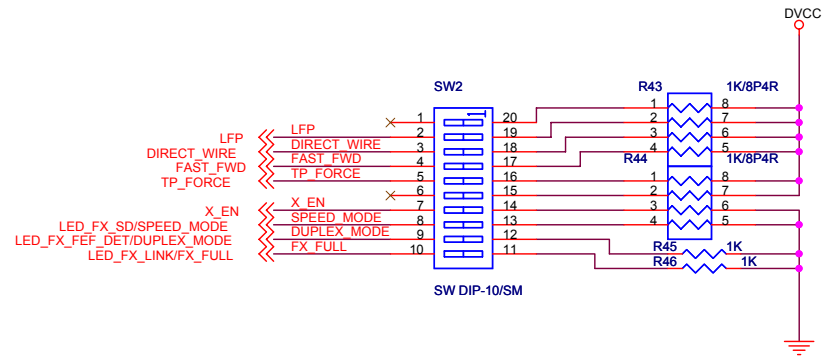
DVCC

SW2

R43 1K/8P4R

R44 1K/8P4R

LFP
DIRECT_WIRE
FAST_FWD
TP_FORCE

X_EN
LED_FX_SD/SPEED_MODE
LED_FX_FEF_DET/DUPLEX_MODE
LED_FX_LINK/FX_FULL

LFP
DIRECT_WIRE
FAST_FWD
TP_FORCE

X_EN
SPEED_MODE
DUPLEX_MODE
FX_FULL

1 20
2 19
3 18
4 17
5 16
6 15
7 14
8 13
9 12
10 11

1 8
2 7
3 6
4 5

1 8
2 7
3 6
4 5

R45 1K
R46 1K

SW DIP-10/SM